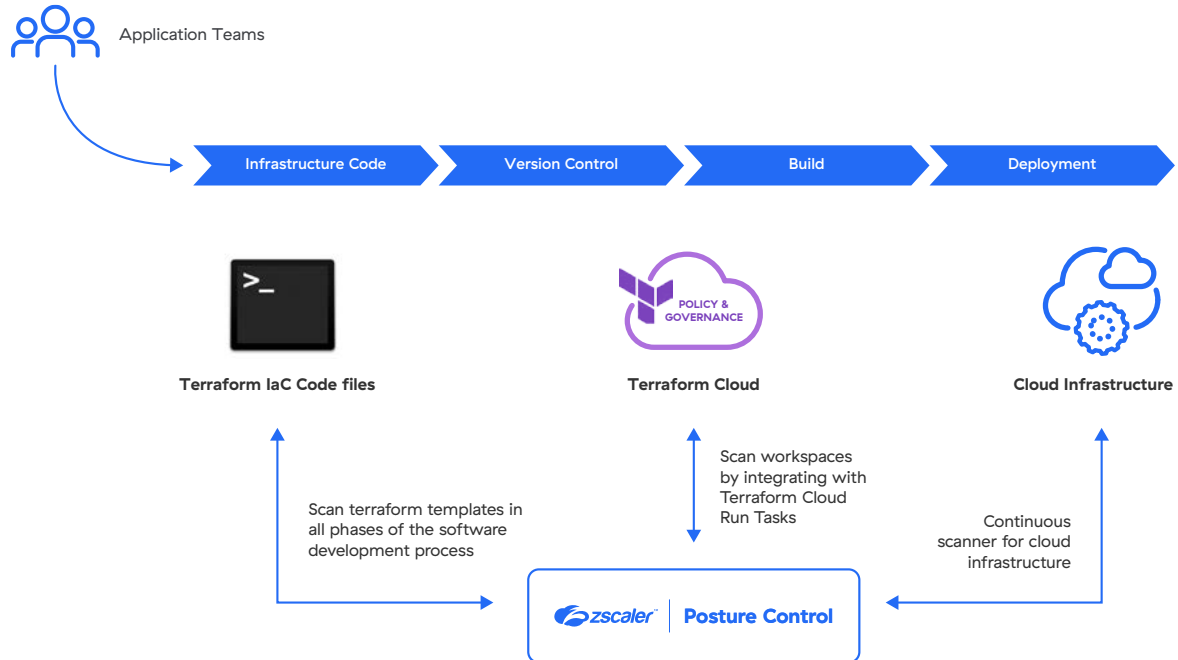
Application Teams

Infrastructure Code

Version Control

Build

Deployment

>_

POLICY & GOVERNANCE

Terraform IaC Code files

Terraform Cloud

Cloud Infrastructure

Scan terraform templates in all phases of the software development process

Scan workspaces by integrating with Terraform Cloud Run Tasks

Continuous scanner for cloud infrastructure

zscaler™ | Posture Control